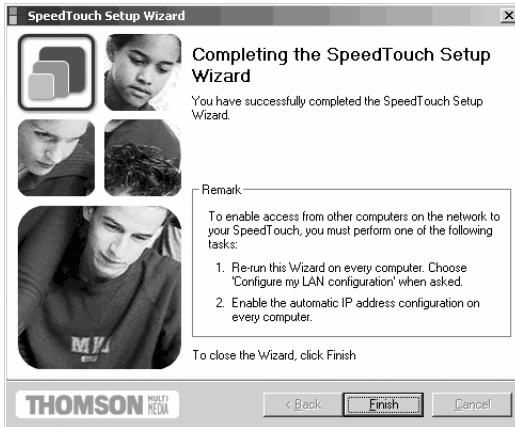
SpeedTouch Setup Wizard

Completing the SpeedTouch Setup Wizard

You have successfully completed the SpeedTouch Setup Wizard.

Remark

To enable access from other computers on the network to your SpeedTouch, you must perform one of the following tasks:

1. Re-run this Wizard on every computer. Choose 'Configure my LAN configuration' when asked.

2. Enable the automatic IP address configuration on every computer.

To close the Wizard, click Finish

THOMSON MULTI MEDIA

< Back

Finish

Cancel